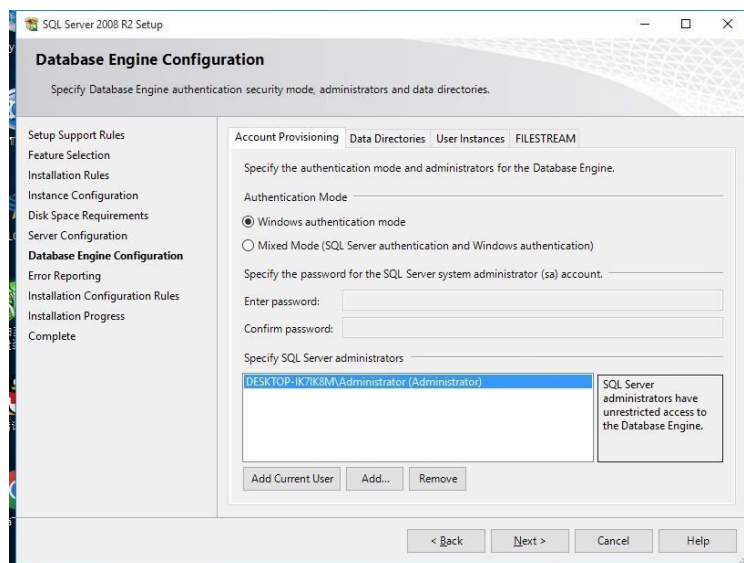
SQL Server 2008 R2 Setup

Database Engine Configuration

Specify Database Engine authentication security mode, administrators and data directories.

Setup Support Rules
Feature Selection
Installation Rules
Instance Configuration
Disk Space Requirements
Server Configuration
Database Engine Configuration
Error Reporting
Installation Configuration Rules
Installation Progress
Complete

Account Provisioning | Data Directories | User Instances | FILESTREAM

Specify the authentication mode and administrators for the Database Engine.

Authentication Mode

Windows authentication mode

Mixed Mode (SQL Server authentication and Windows authentication)

Specify the password for the SQL Server system administrator (sa) account.

Enter password:

Confirm password:

Specify SQL Server administrators

DESKTOP-IK7IK8M\Administrator (Administrator)

SQL Server administrators have unrestricted access to the Database Engine.

Add Current User | Add... | Remove

< Back | Next > | Cancel | Help